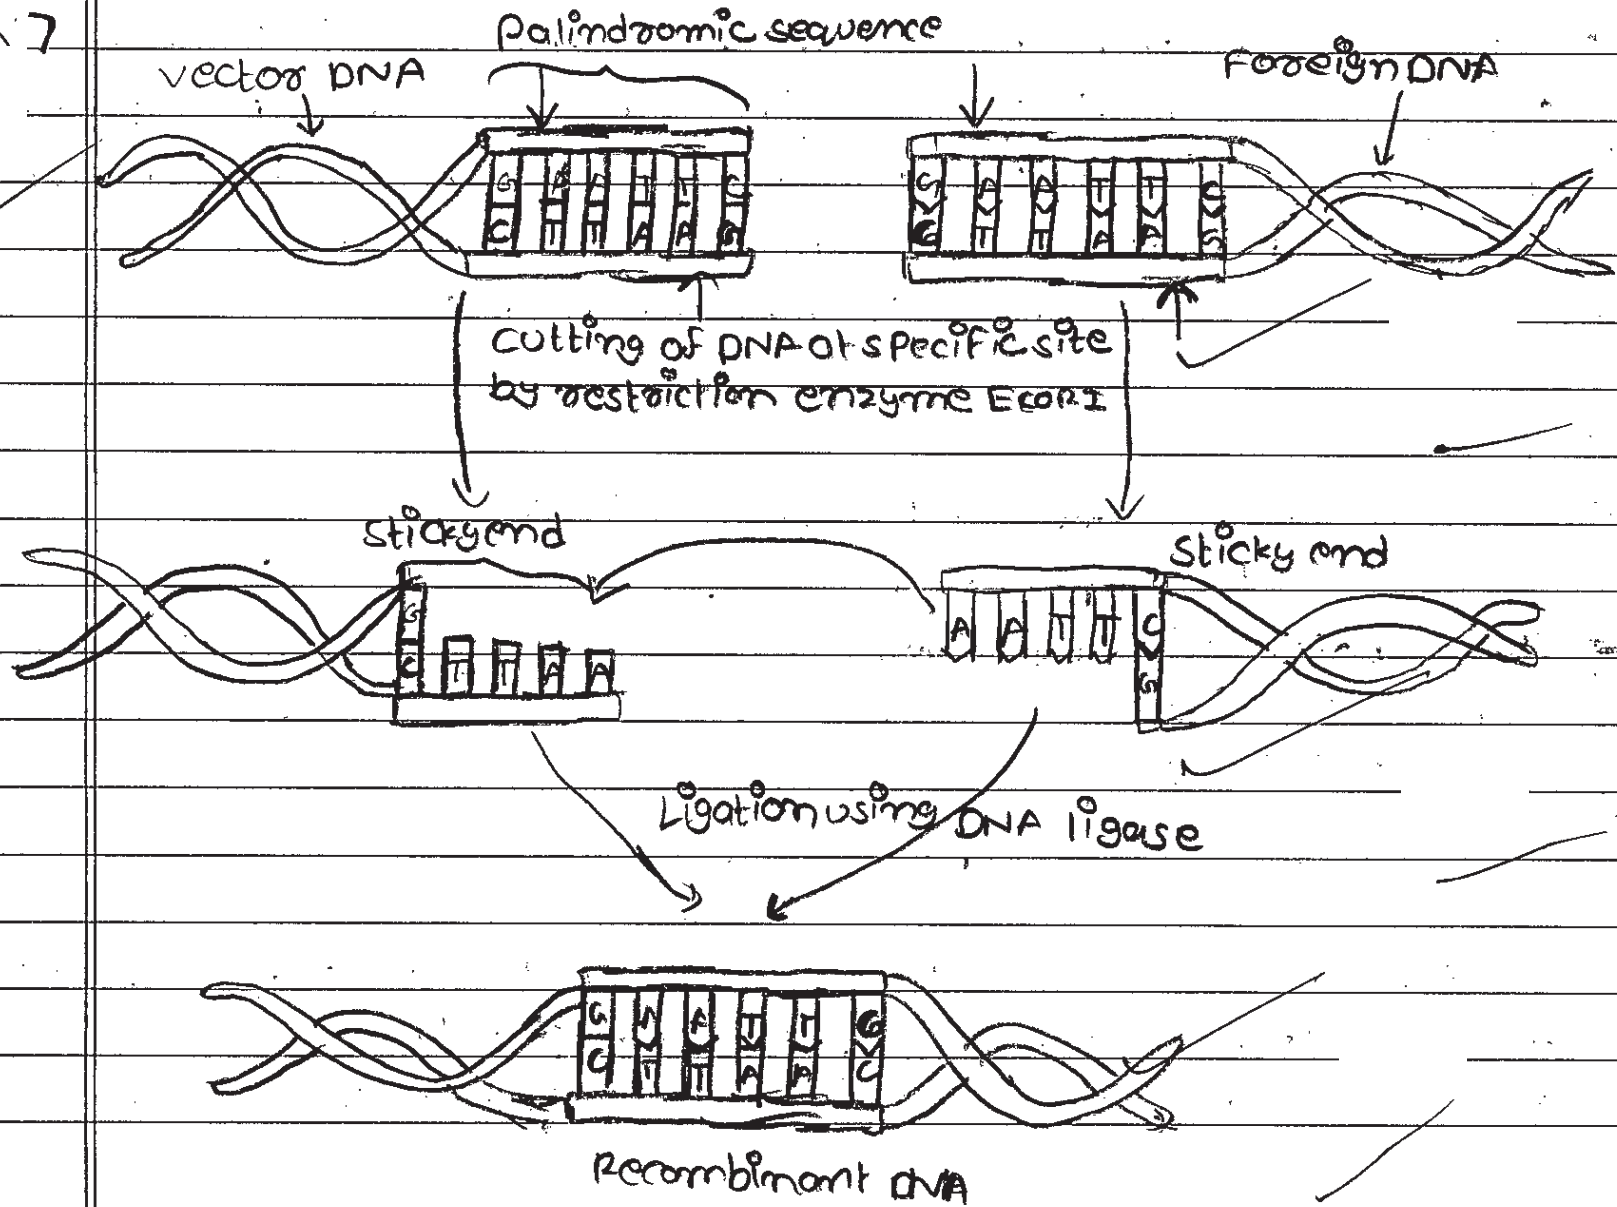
7

Palindromic sequence

vector DNA

Foreign DNA

G A A T T C
C T T A A G

G A A T T C
C T T A A G

cutting of DNA at specific site by restriction enzyme EcoRI

stickyend

Sticky end

G
C T T A A

A A T T C
G

Ligation using DNA ligase

G A A T T C
C T T A A G

Recombinant DNA